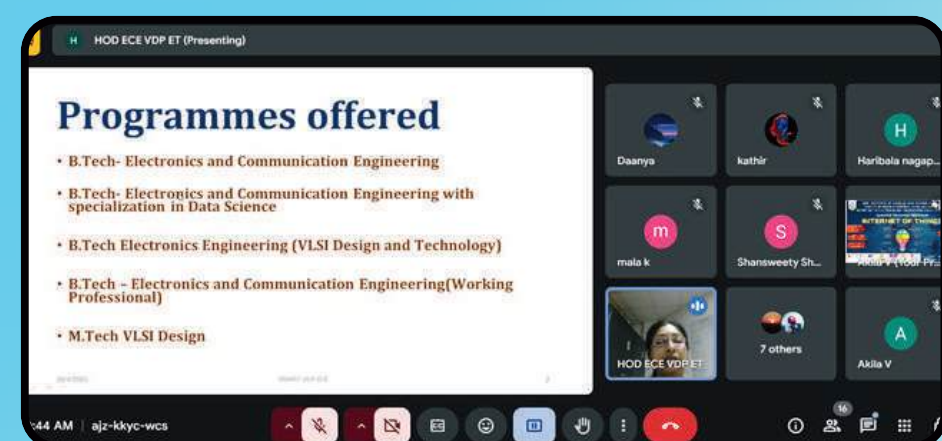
H HOD ECE VDP ET (Presenting)

Programmes offered

• B.Tech- Electronics and Communication Engineering

• B.Tech- Electronics and Communication Engineering with specialization in Data Science

• B.Tech Electronics Engineering (VLSI Design and Technology)

• B.Tech – Electronics and Communication Engineering(Working Professional)

• M.Tech VLSI Design

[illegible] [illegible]

Daanya

kathir

H
Haribala nagap...

m
mala k

S
Shansweety Sh...

INTERNET OF THINGS

Akila V (Your Pr...

HOD ECE VDP ET

7 others

A
Akila V

:44 AM | ajz-kkyc-wcs

16